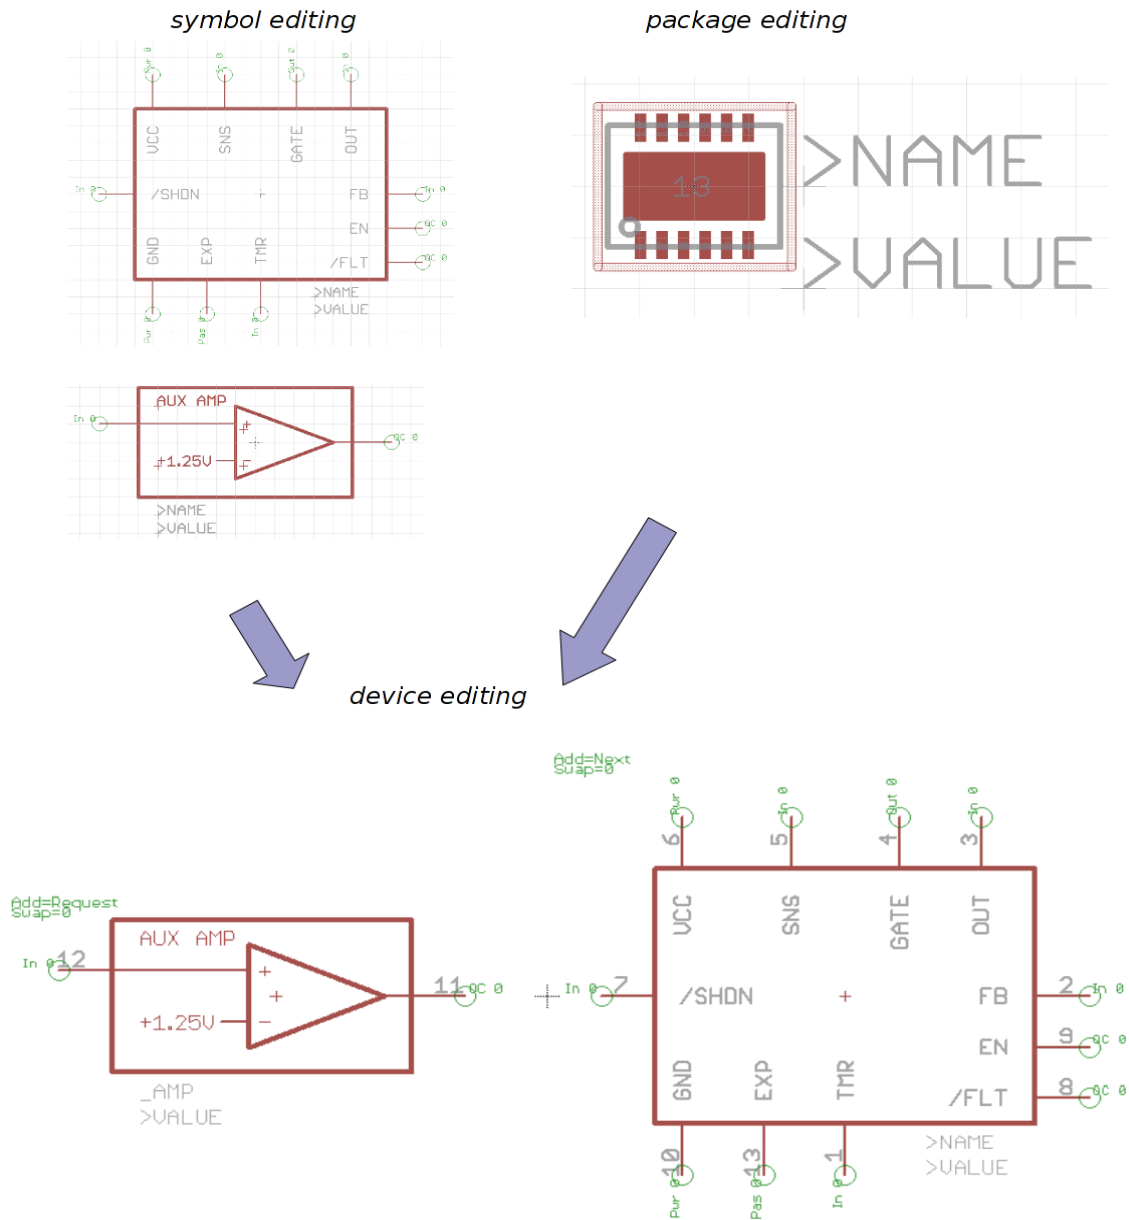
symbol editing

package editing

Pwr 0 In 0 Out 0 In 0

VCC SNS GATE OUT

In 0 /SHDN FB In 0

EN OC 0

GND EXP TMR /FLT OC 0

Pwr 0 Pas 0 In 0

>NAME
>VALUE

13

>NAME
>VALUE

AUX AMP

In 0

+1.25V

OC 0

>NAME
>VALUE

device editing

Add=Next
Swap=0

Pwr 0 In 0 Out 0 In 0

6 5 4 3

VCC SNS GATE OUT

Add=Request
Swap=0

AUX AMP

In 0 12

+1.25V

11 OC 0

In 0 7 /SHDN FB 2 In 0

EN 9 OC 0

GND EXP TMR /FLT 8 OC 0

_AMP
>VALUE

>NAME
>VALUE

10 13 1

Pwr 0 Pas 0 In 0